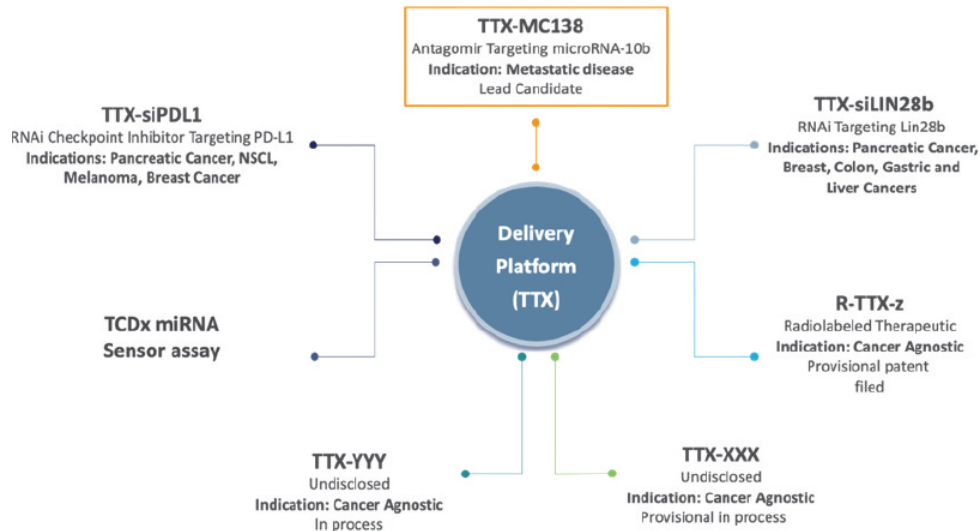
TTX-MC138
Antagomir Targeting microRNA-10b
Indication: Metastatic disease
Lead Candidate

TTX-siPDL1
RNAi Checkpoint Inhibitor Targeting PD-L1
Indications: Pancreatic Cancer, NSCL, Melanoma, Breast Cancer

TTX-siLIN28b
RNAi Targeting Lin28b
Indications: Pancreatic Cancer, Breast, Colon, Gastric and Liver Cancers

Delivery Platform (TTX)

TCDx miRNA Sensor assay

R-TTX-z
Radiolabeled Therapeutic
Indication: Cancer Agnostic
Provisional patent filed

TTX-YYY
Undisclosed
Indication: Cancer Agnostic
In process

TTX-XXX
Undisclosed
Indication: Cancer Agnostic
Provisional in process